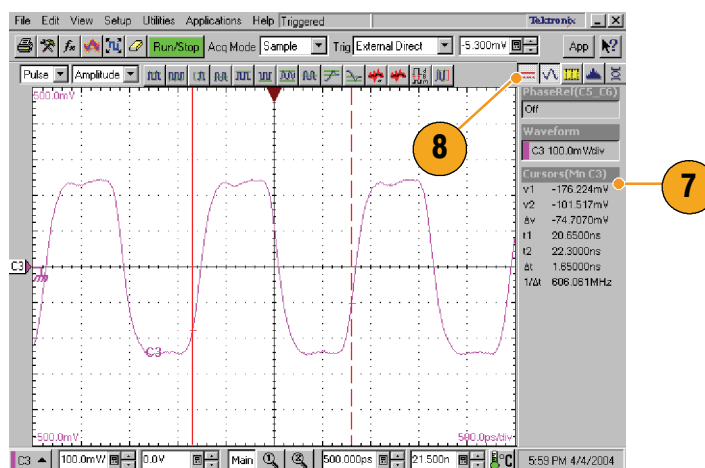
File Edit View Setup Utilities Applications Help Triggered

Tektronix

Run/Stop Acq Mode Sample Trig External Direct -5.300mV App

Pulse Amplitude

500.0mV

C3

C3

-500.0mV

500.0ps/div

8

7

PhaseRel(C5_C6)
Off

Waveform
C3 100.0mV/div

Cursors(Mn C3)
v1 -176.224mV
v2 -101.517mV
Δv -74.7070mV
t1 20.6500ns
t2 22.3000ns
Δt 1.65000ns
1/Δt 606.061MHz

C3 100.0mV 0.0V Main 500.000ps 21.500n C 5:59 PM 4/4/2004